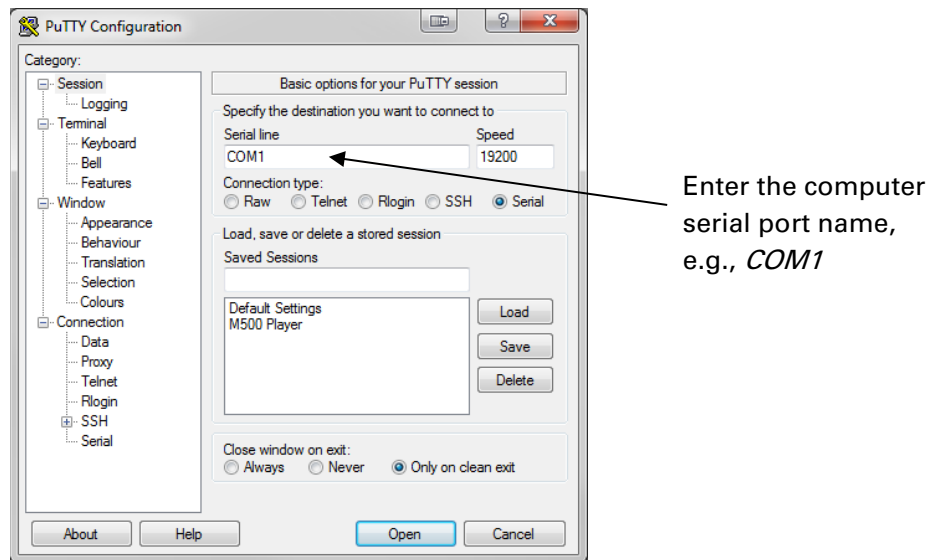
PuTTY Configuration

?

Category:

Session
Logging
Terminal
Keyboard
Bell
Features
Window
Appearance
Behaviour
Translation
Selection
Colours
Connection
Data
Proxy
Telnet
Rlogin
SSH
Serial

Basic options for your PuTTY session

Specify the destination you want to connect to

Serial line
COM1

Speed
19200

Connection type:
Raw Telnet Rlogin SSH Serial

Load, save or delete a stored session

Saved Sessions

Default Settings
M500 Player

Load
Save
Delete

Close window on exit:
Always Never Only on clean exit

About
Help
Open
Cancel

Enter the computer serial port name, e.g., *COM1*